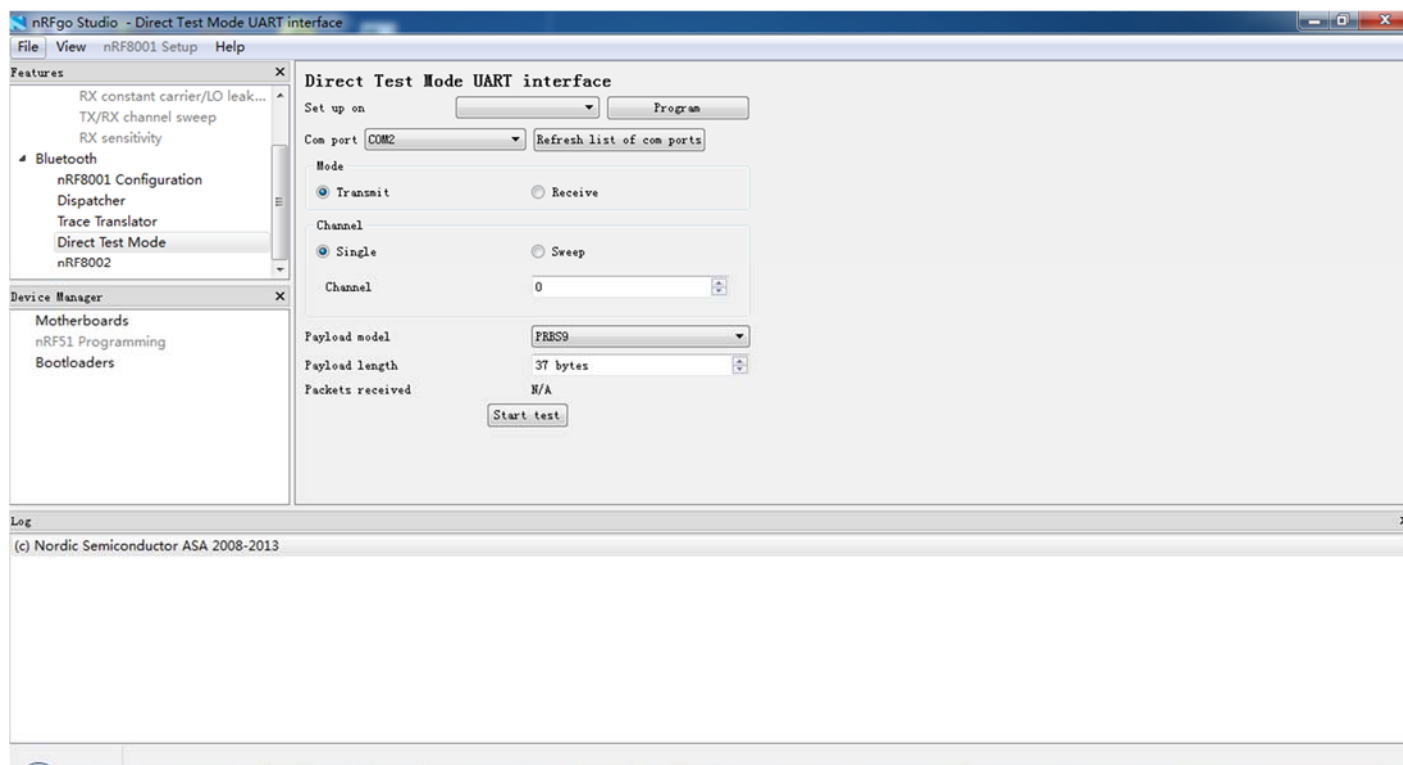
nRFgo Studio - Direct Test Mode UART interface

File View nRF8001 Setup Help

Features ×

RX constant carrier/LO leak...
TX/RX channel sweep
RX sensitivity
Bluetooth
nRF8001 Configuration
Dispatcher
Trace Translator
Direct Test Mode
nRF8002

Device Manager ×

Motherboards
nRF51 Programming
Bootloaders

Direct Test Mode UART interface

Set up on

Program

Com port COM2

Refresh list of com ports

Mode

Transmit

Receive

Channel

Single

Sweep

Channel 0

Payload model PRBS9

Payload length 37 bytes

Packets received N/A

Start test

Log

(c) Nordic Semiconductor ASA 2008-2013